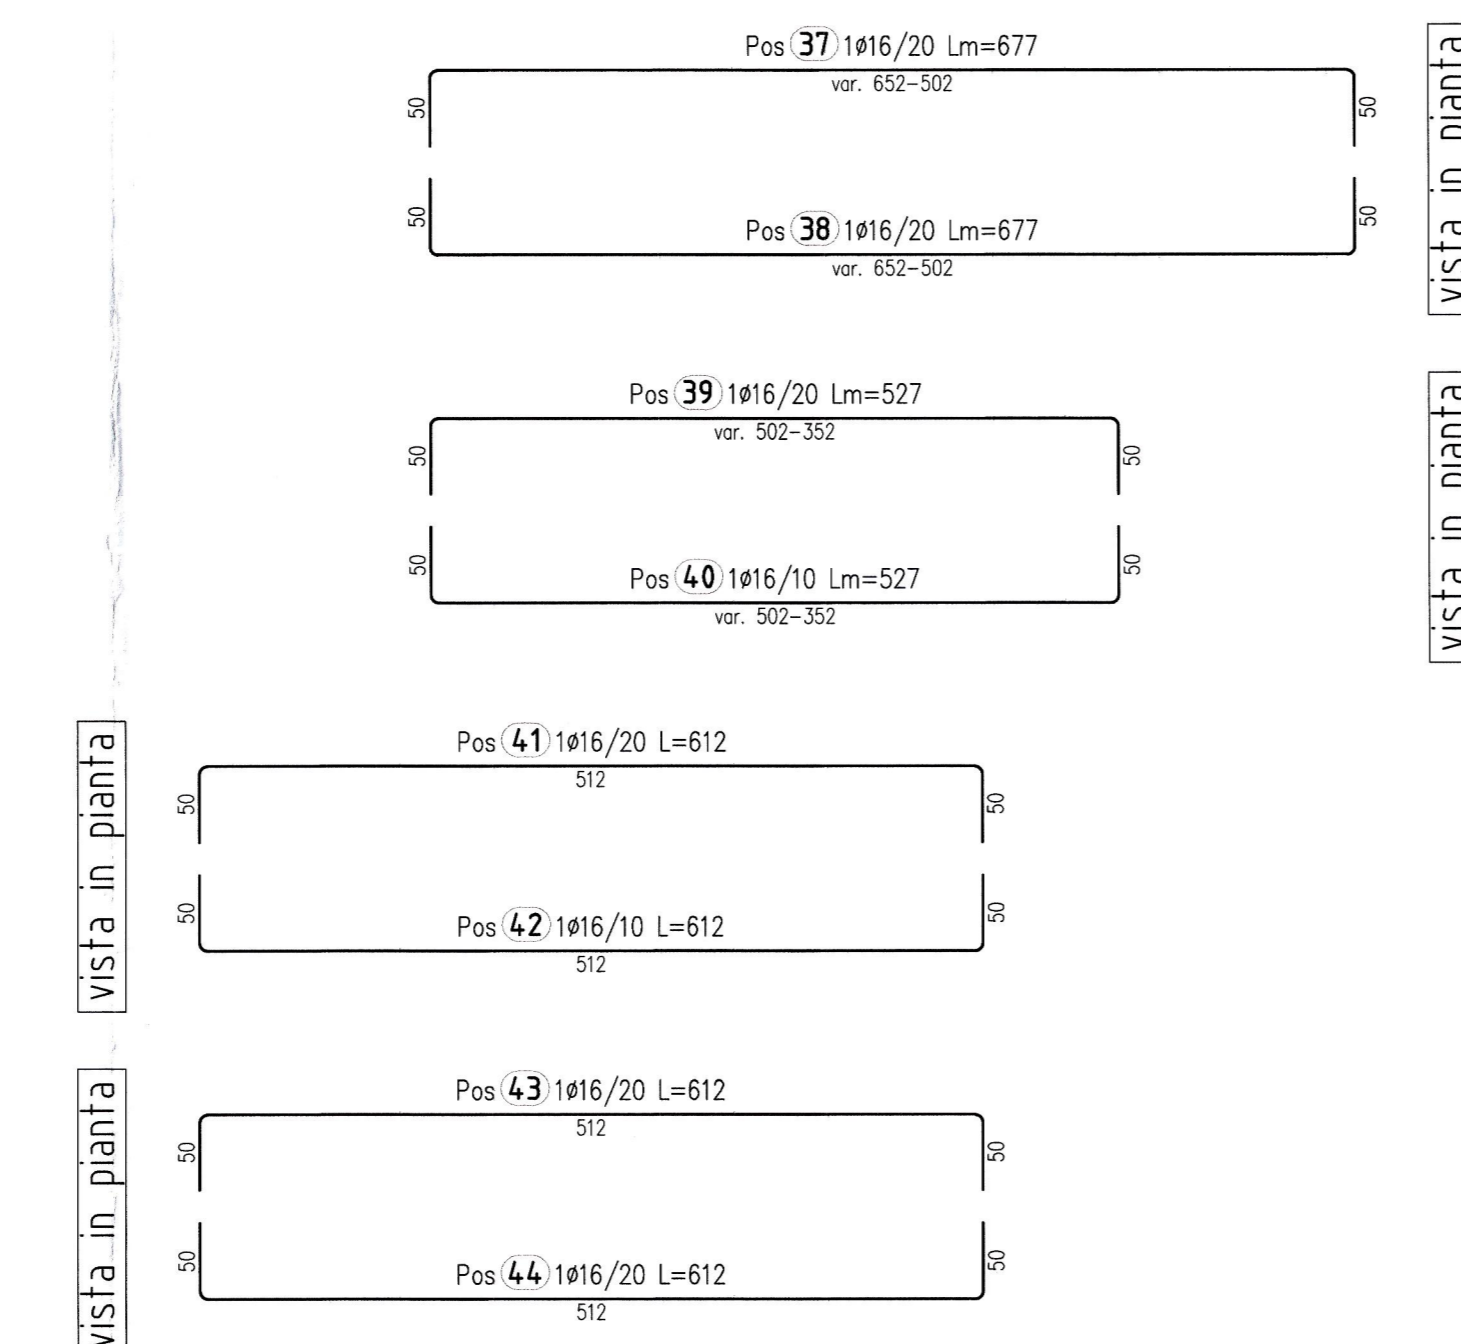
Pos 37 1ø16/20 Lm=677
var. 652–502
50
50
50
50
Pos 38 1ø16/20 Lm=677
var. 652–502

vista in pianta

Pos 39 1ø16/20 Lm=527
var. 502–352
50
50
50
50
Pos 40 1ø16/10 Lm=527
var. 502–352

vista in pianta

vista in pianta

Pos 41 1ø16/20 L=612
512
50
50
50
50
Pos 42 1ø16/10 L=612
512

vista in pianta

Pos 43 1ø16/20 L=612
512
50
50
50
50
Pos 44 1ø16/20 L=612
512